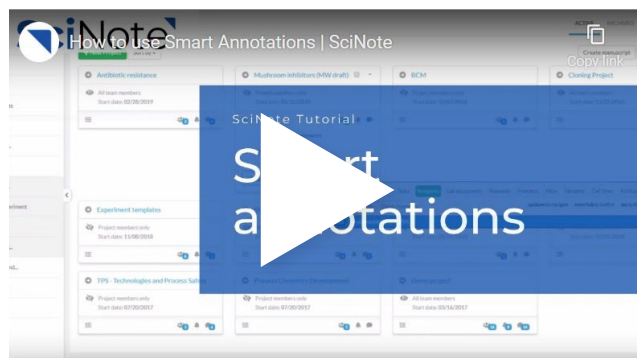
SciNote

How to use Smart Annotations | SciNote

Copy link

Create manuscript

Antibiotic resistance

All team members
Start date: 02/28/2019

Mushroom inhibitors (MW draft)

BCM

Cloning Project

SciNote Tutorial

Smart annotations

Experiment templates

Project members only
Start date: 15/08/2018

TPS - Technologies and Process Safety

Project members only
Start date: 07/20/2017

Product Chemistry Development

Project members only
Start date: 07/20/2017

Demo project

All team members
Start date: 03/14/2017